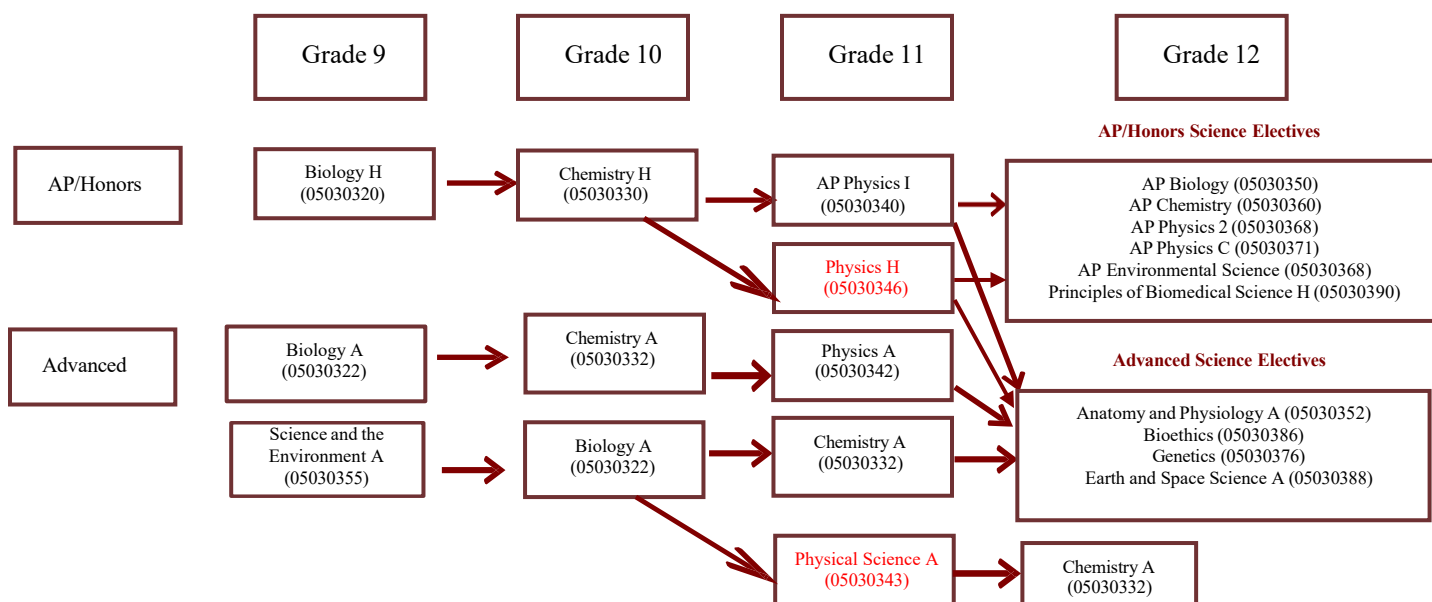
Grade 9

Grade 10

Grade 11

Grade 12

AP/Honors Science Electives

AP/Honors

Biology H (05030320)

Chemistry H (05030330)

AP Physics I (05030340)

AP Biology (05030350)
AP Chemistry (05030360)
AP Physics 2 (05030368)
AP Physics C (05030371)
AP Environmental Science (05030368)
Principles of Biomedical Science H (05030390)

Physics H (05030346)

Advanced

Biology A (05030322)

Chemistry A (05030332)

Physics A (05030342)

Advanced Science Electives

Science and the Environment A (05030355)

Biology A (05030322)

Chemistry A (05030332)

Anatomy and Physiology A (05030352)
Bioethics (05030386)
Genetics (05030376)
Earth and Space Science A (05030388)

Physical Science A (05030343)

Chemistry A (05030332)